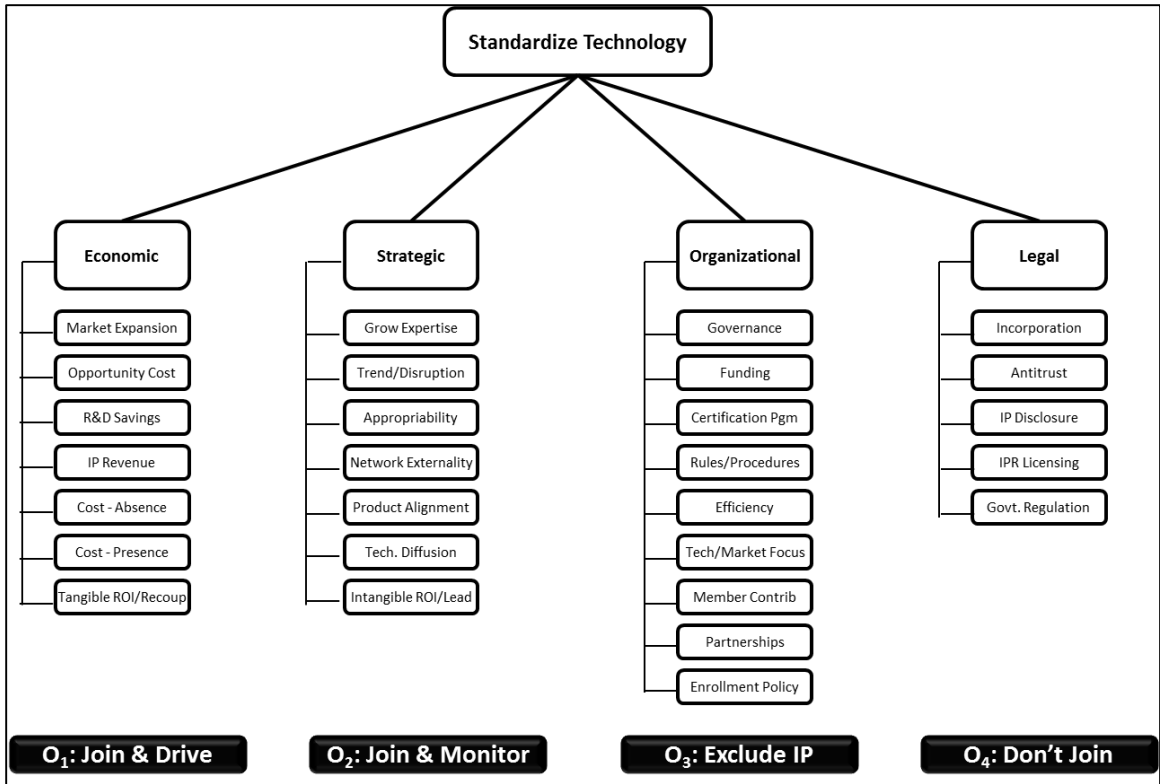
Standardize Technology

Economic

Market Expansion

Opportunity Cost

R&D Savings

IP Revenue

Cost - Absence

Cost - Presence

Tangible ROI/Recoup

Strategic

Grow Expertise

Trend/Disruption

Appropriability

Network Externality

Product Alignment

Tech. Diffusion

Intangible ROI/Lead

Organizational

Governance

Funding

Certification Pgm

Rules/Procedures

Efficiency

Tech/Market Focus

Member Contrib

Partnerships

Enrollment Policy

Legal

Incorporation

Antitrust

IP Disclosure

IPR Licensing

Govt. Regulation

$O_1$: Join & Drive

$O_2$: Join & Monitor

$O_3$: Exclude IP

$O_4$: Don't Join